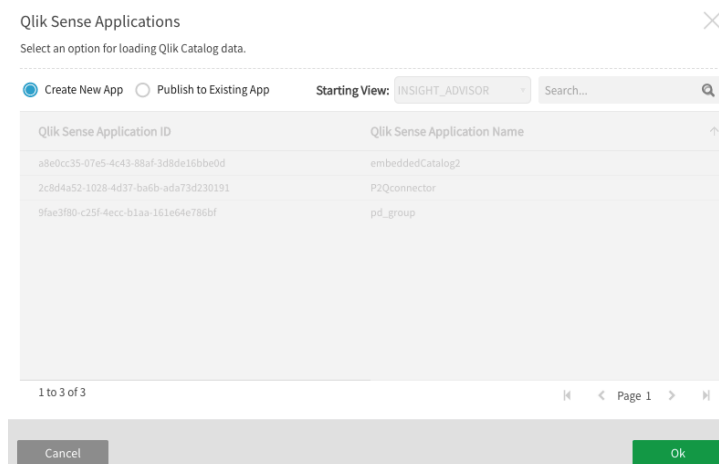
Qlik Sense Applications

Select an option for loading Qlik Catalog data.

Create New App  Publish to Existing App  Starting View: INSIGHT_ADVISOR  Search...

| Qlik Sense Application ID | Qlik Sense Application Name |
|---|---|
| a8e0cc35-07e5-4c43-88af-3d8de16bbe0d | embeddedCatalog2 |
| 2c8d4a52-1028-4d37-ba6b-ada73d230191 | P2Qconnector |
| 9fae3f80-c25f-4ecc-b1aa-161e64e786bf | pd_group |

1 to 3 of 3

Page 1

Cancel

Ok